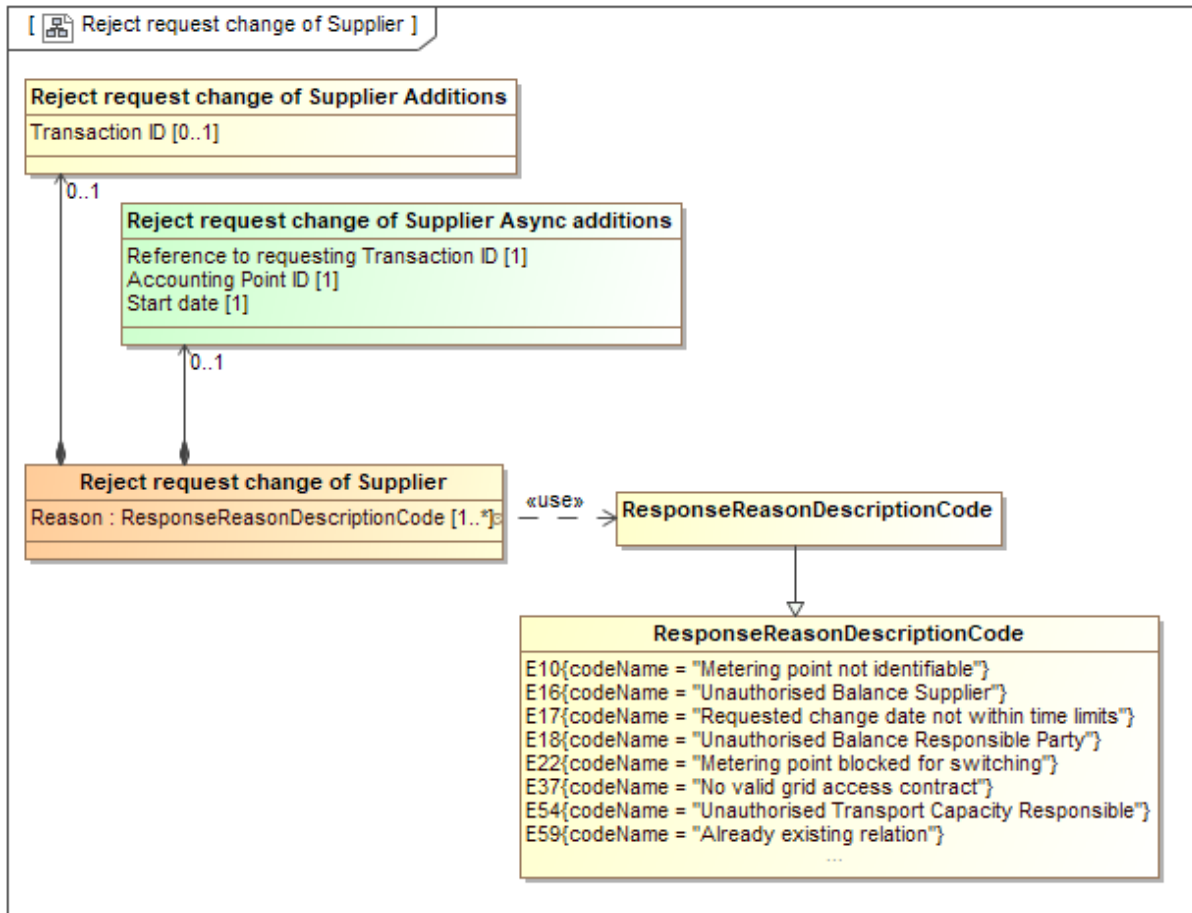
[ Reject request change of Supplier ]

Reject request change of Supplier Additions
Transaction ID [0..1]

0..1

Reject request change of Supplier Async additions
Reference to requesting Transaction ID [1]
Accounting Point ID [1]
Start date [1]

0..1

Reject request change of Supplier
Reason : ResponseReasonDescriptionCode [1..*]

«use»

ResponseReasonDescriptionCode

ResponseReasonDescriptionCode
E10{codeName = "Metering point not identifiable"}
E16{codeName = "Unauthorised Balance Supplier"}
E17{codeName = "Requested change date not within time limits"}
E18{codeName = "Unauthorised Balance Responsible Party"}
E22{codeName = "Metering point blocked for switching"}
E37{codeName = "No valid grid access contract"}
E54{codeName = "Unauthorised Transport Capacity Responsible"}
E59{codeName = "Already existing relation"}
...